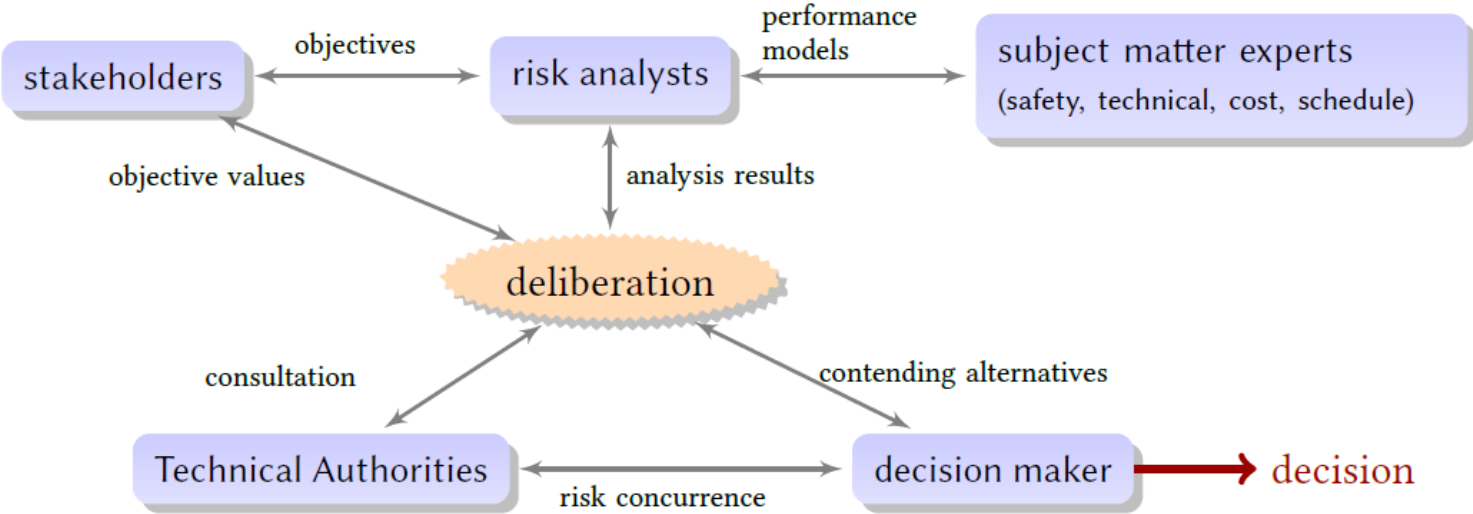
stakeholders

objectives

risk analysts

performance models

subject matter experts
(safety, technical, cost, schedule)

objective values

analysis results

deliberation

consultation

contending alternatives

Technical Authorities

risk concurrence

decision maker

decision